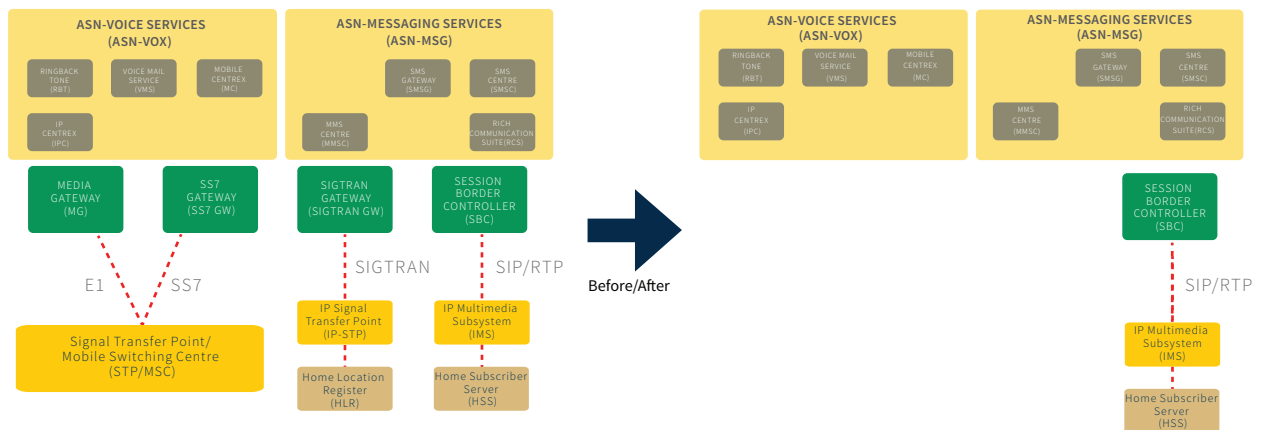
ASN-VOICE SERVICES
(ASN-VOX)

RINGBACK TONE (RBT)

VOICE MAIL SERVICE (VMS)

MOBILE CENTREX (MC)

IP CENTREX (IPC)

ASN-MESSAGING SERVICES
(ASN-MSG)

SMS GATEWAY (SMSG)

SMS CENTRE (SMSC)

MMS CENTRE (MMSC)

RICH COMMUNICATION SUITE(RCS)

MEDIA GATEWAY (MG)

SS7 GATEWAY (SS7 GW)

SIGTRAN GATEWAY (SIGTRAN GW)

SESSION BORDER CONTROLLER (SBC)

E1

SS7

SIGTRAN

SIP/RTP

Signal Transfer Point/
Mobile Switching Centre
(STP/MSC)

IP Signal Transfer Point (IP-STP)

IP Multimedia Subsystem (IMS)

Home Location Register (HLR)

Home Subscriber Server (HSS)

Before/After

ASN-VOICE SERVICES
(ASN-VOX)

RINGBACK TONE (RBT)

VOICE MAIL SERVICE (VMS)

MOBILE CENTREX (MC)

IP CENTREX (IPC)

ASN-MESSAGING SERVICES
(ASN-MSG)

SMS GATEWAY (SMSG)

SMS CENTRE (SMSC)

MMS CENTRE (MMSC)

RICH COMMUNICATION SUITE(RCS)

SESSION BORDER CONTROLLER (SBC)

SIP/RTP

IP Multimedia Subsystem (IMS)

Home Subscriber Server (HSS)